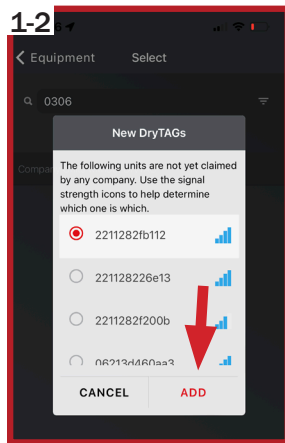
1-2

Equipment Select

0306

Compan

New DryTAGs

The following units are not yet claimed by any company. Use the signal strength icons to help determine which one is which.

2211282fb112

2211282226e13

2211282f200b

06213d460aa3

CANCEL

ADD